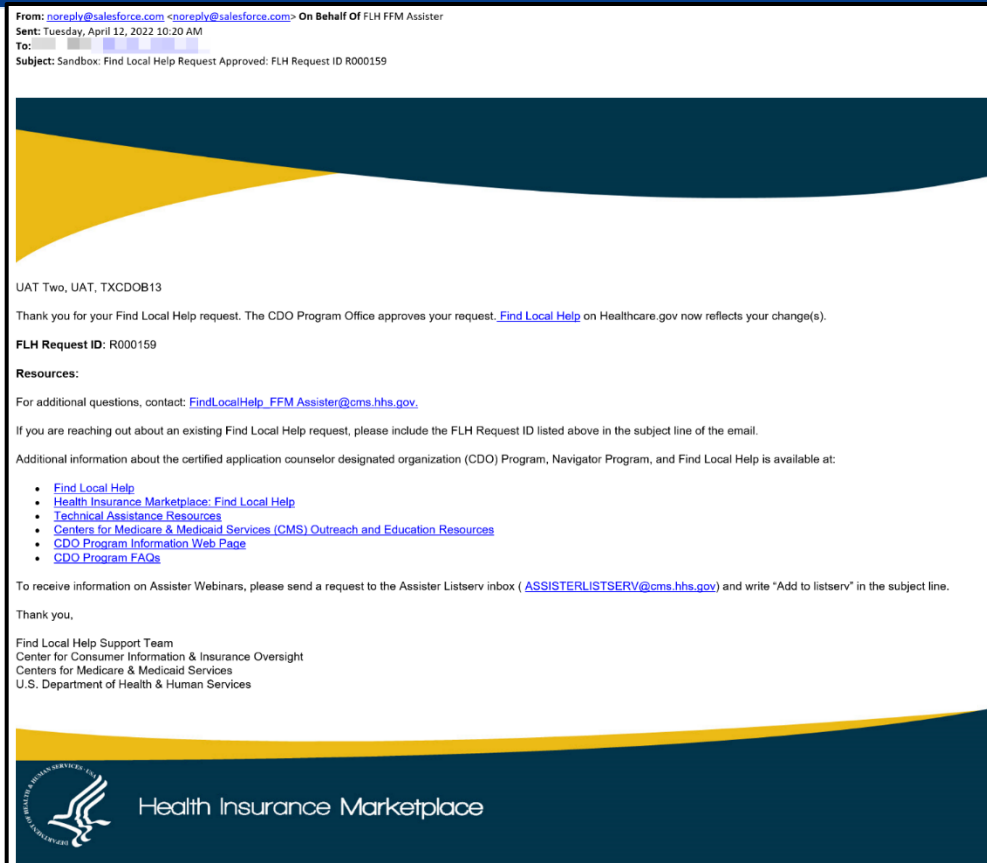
From: noreply@salesforce.com <noreply@salesforce.com> On Behalf Of FLH FFM Assister
Sent: Tuesday, April 12, 2022 10:20 AM
To: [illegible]
Subject: Sandbox: Find Local Help Request Approved: FLH Request ID R000159

UAT Two, UAT, TXCDOB13

Thank you for your Find Local Help request. The CDO Program Office approves your request. Find Local Help on Healthcare.gov now reflects your change(s).

FLH Request ID: R000159

Resources:

For additional questions, contact: FindLocalHelp_FFM Assister@cms.hhs.gov.

If you are reaching out about an existing Find Local Help request, please include the FLH Request ID listed above in the subject line of the email.

Additional information about the certified application counselor designated organization (CDO) Program, Navigator Program, and Find Local Help is available at:

- Find Local Help
- Health Insurance Marketplace: Find Local Help
- Technical Assistance Resources
- Centers for Medicare & Medicaid Services (CMS) Outreach and Education Resources
- CDO Program Information Web Page
- CDO Program FAQs

To receive information on Assister Webinars, please send a request to the Assister Listserv inbox ( ASSISTERLISTSERV@cms.hhs.gov) and write "Add to listserv" in the subject line.

Thank you,

Find Local Help Support Team
Center for Consumer Information & Insurance Oversight
Centers for Medicare & Medicaid Services
U.S. Department of Health & Human Services

DEPARTMENT OF HEALTH & HUMAN SERVICES · USA

Health Insurance Marketplace